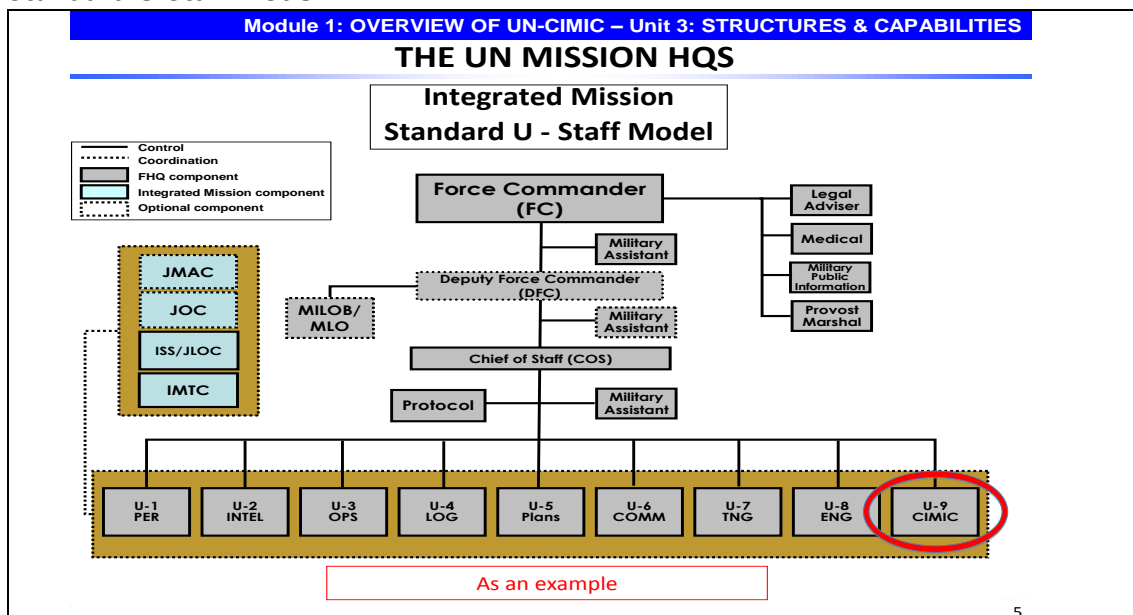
Module 1: OVERVIEW OF UN-CIMIC – Unit 3: STRUCTURES & CAPABILITIES

THE UN MISSION HQS

Integrated Mission Standard U - Staff Model

Control
Coordination
FHQ component
Integrated Mission component
Optional component

Force Commander (FC)

Legal Adviser

Medical

Military Public Information

Provost Marshal

Military Assistant

Deputy Force Commander (DFC)

Military Assistant

MILOB/ MLO

Chief of Staff (COS)

Protocol

Military Assistant

JMAC

JOC

ISS/JLOC

IMTC

U-1 PER

U-2 INTEL

U-3 OPS

U-4 LOG

U-5 Plans

U-6 COMM

U-7 TNG

U-8 ENG

U-9 CIMIC

As an example

5